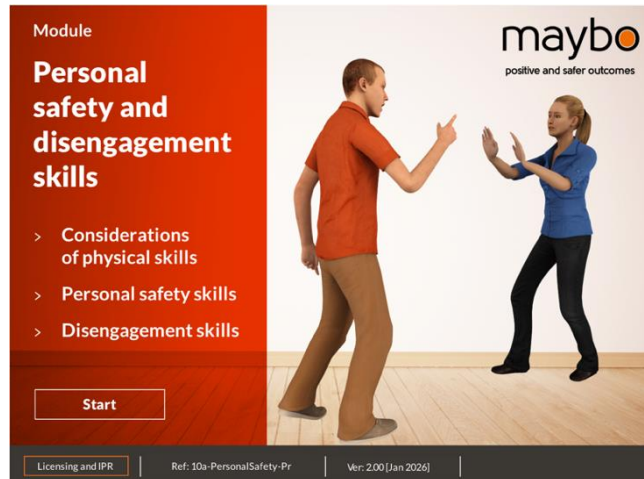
Module

Personal safety and disengagement skills

> Considerations of physical skills

> Personal safety skills

> Disengagement skills

maybo
positive and safer outcomes

Start

Licensing and IPR | Ref: 10a-PersonalSafety-Pr | Ver: 2.00 [Jan 2026]